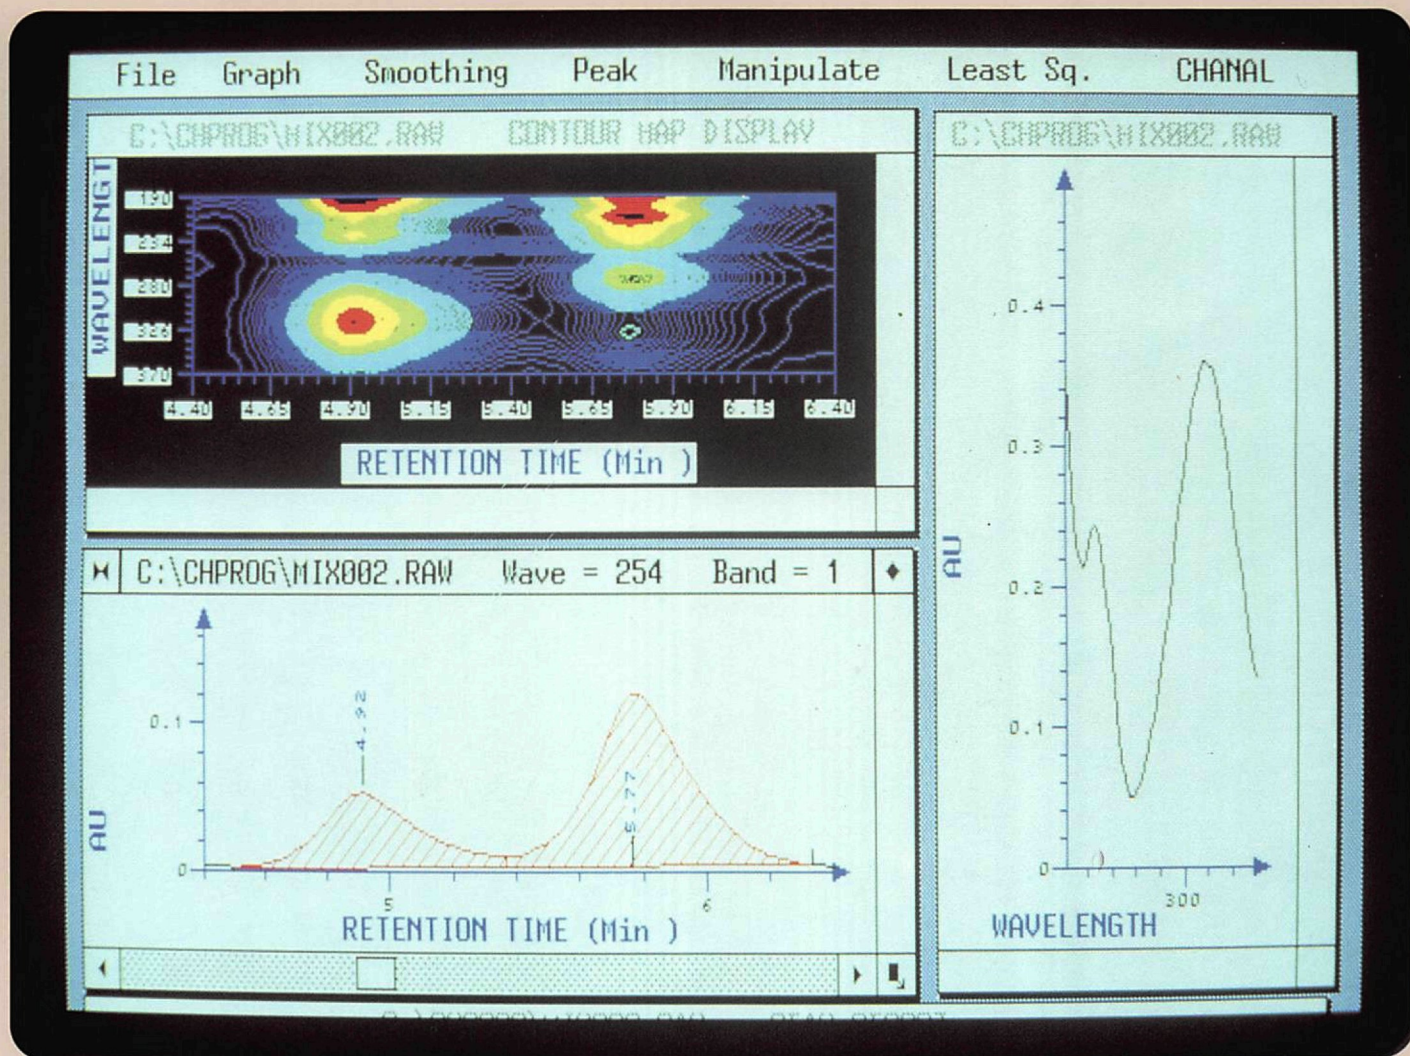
File Graph Smoothing Peak Manipulate Least Sq. CHANAL

C:\CHPROG\MIX002.RAW CONTOUR MAP DISPLAY

WAVELENGT

190
234
280
326
370

4.40 4.65 4.90 5.15 5.40 5.65 5.90 6.15 6.40

RETENTION TIME (Min )

C:\CHPROG\MIX002.RAW Wave = 254 Band = 1

AU

0.1
0

4.92
5.77

5 6

RETENTION TIME (Min )

C:\CHPROG\MIX002.RAW

AU

0.4
0.3
0.2
0.1
0

300

WAVELENGTH

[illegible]